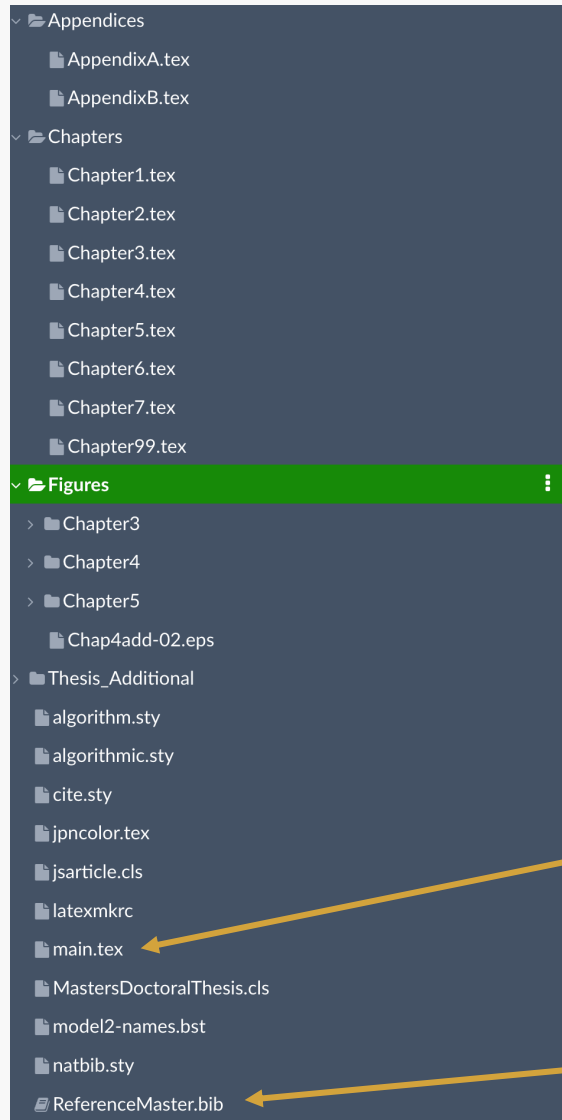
Appendices
AppendixA.tex
AppendixB.tex
Chapters
Chapter1.tex
Chapter2.tex
Chapter3.tex
Chapter4.tex
Chapter5.tex
Chapter6.tex
Chapter7.tex
Chapter99.tex
Figures
Chapter3
Chapter4
Chapter5
Chap4add-02.eps
Thesis_Additional
algorithm.sty
algorithmic.sty
cite.sty
jpncolor.tex
jsarticle.cls
latexmkrc
main.tex
MastersDoctoralThesis.cls
model2-names.bst
natbib.sty
ReferenceMaster.bib